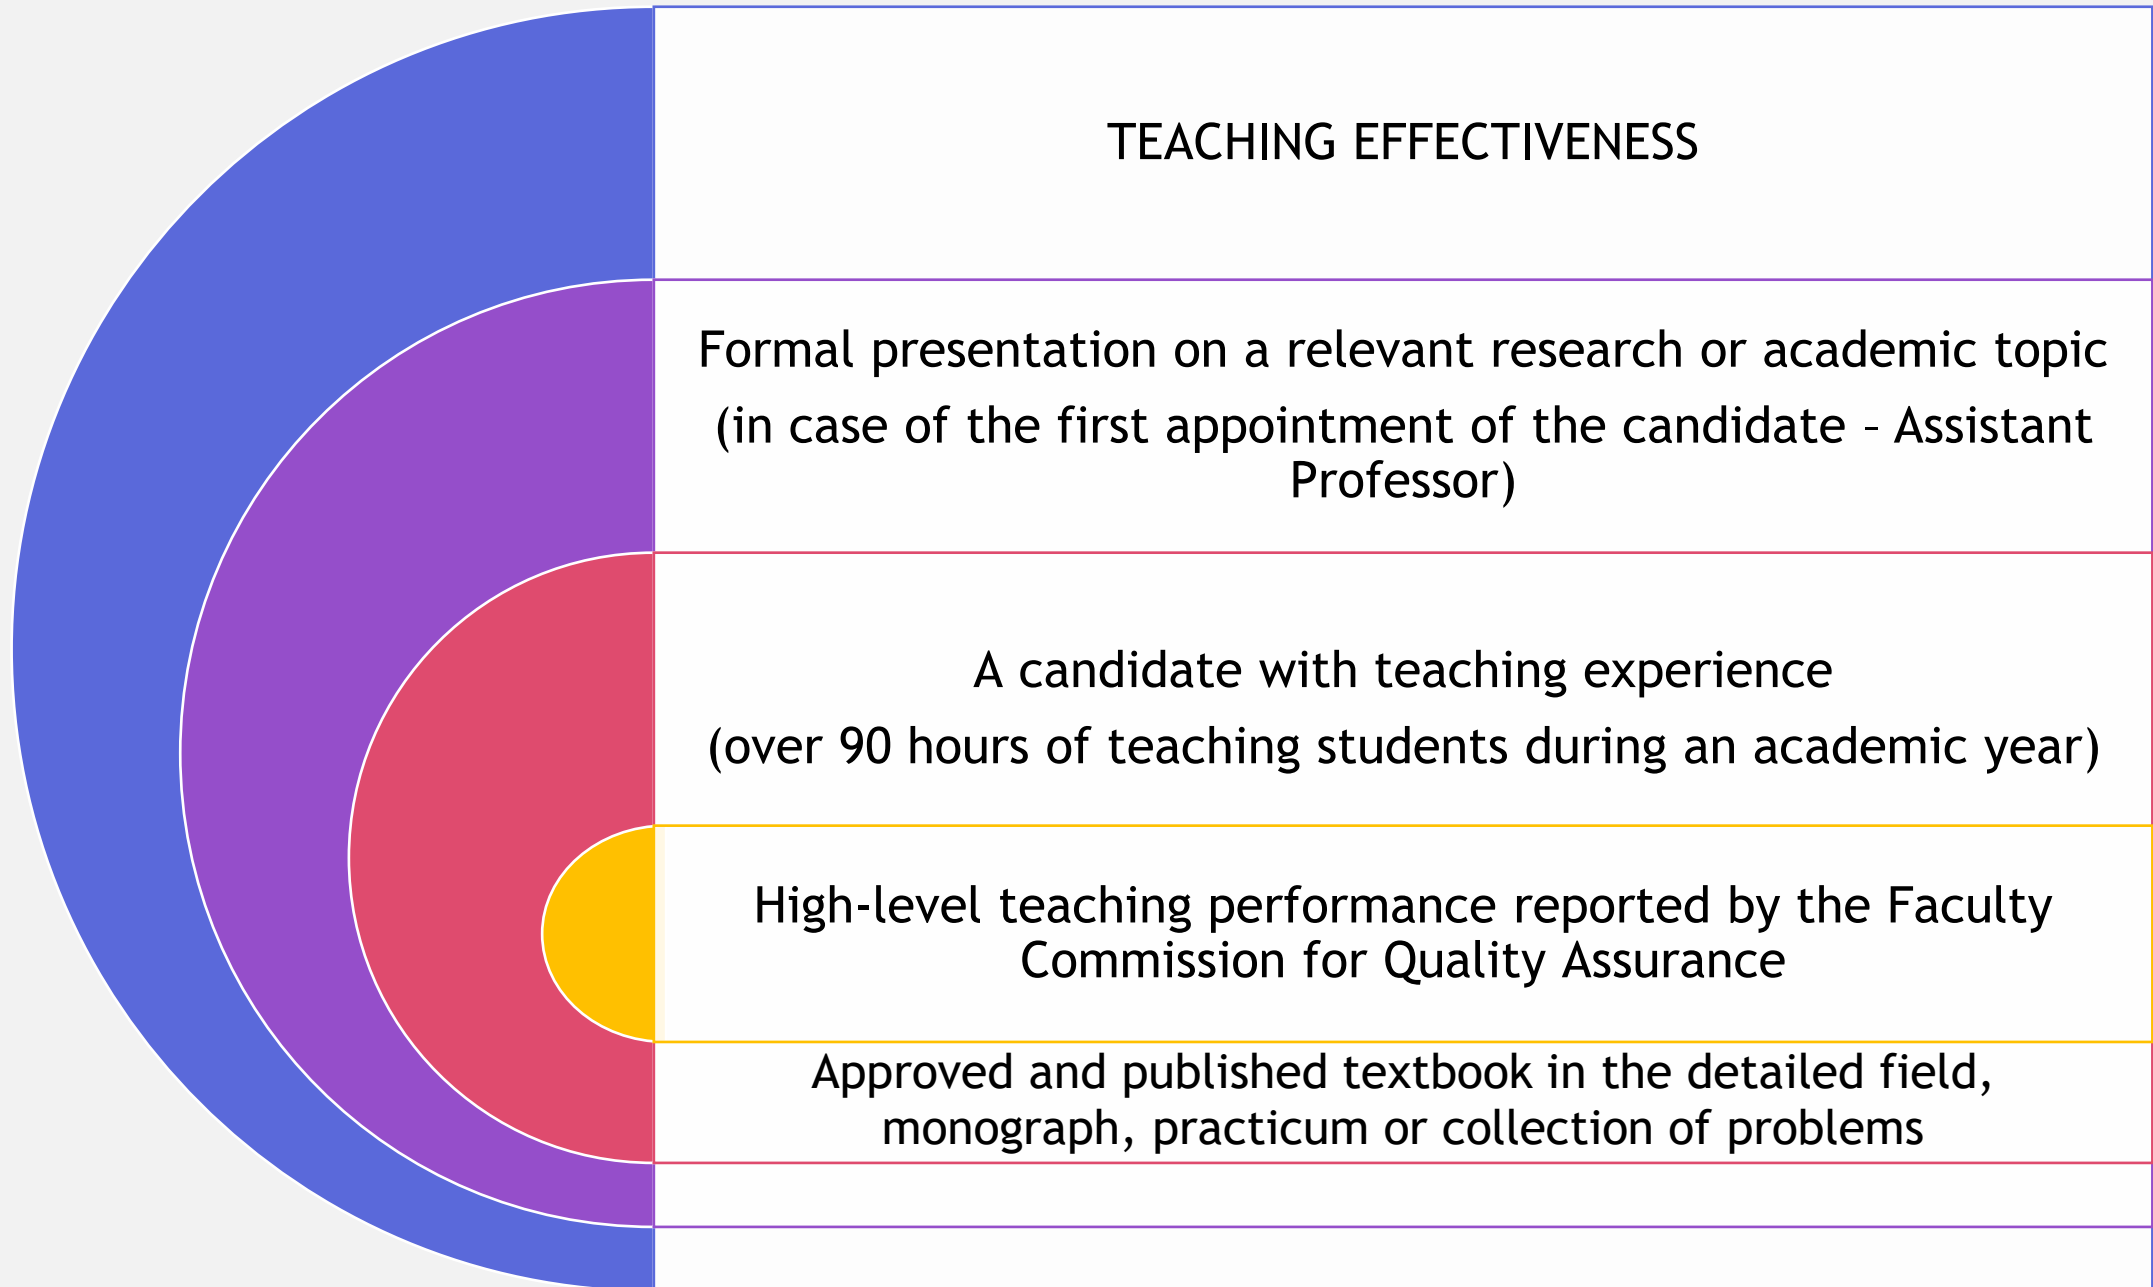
TEACHING EFFECTIVENESS

Formal presentation on a relevant research or academic topic

(in case of the first appointment of the candidate – Assistant Professor)

A candidate with teaching experience

(over 90 hours of teaching students during an academic year)

High-level teaching performance reported by the Faculty Commission for Quality Assurance

Approved and published textbook in the detailed field, monograph, practicum or collection of problems